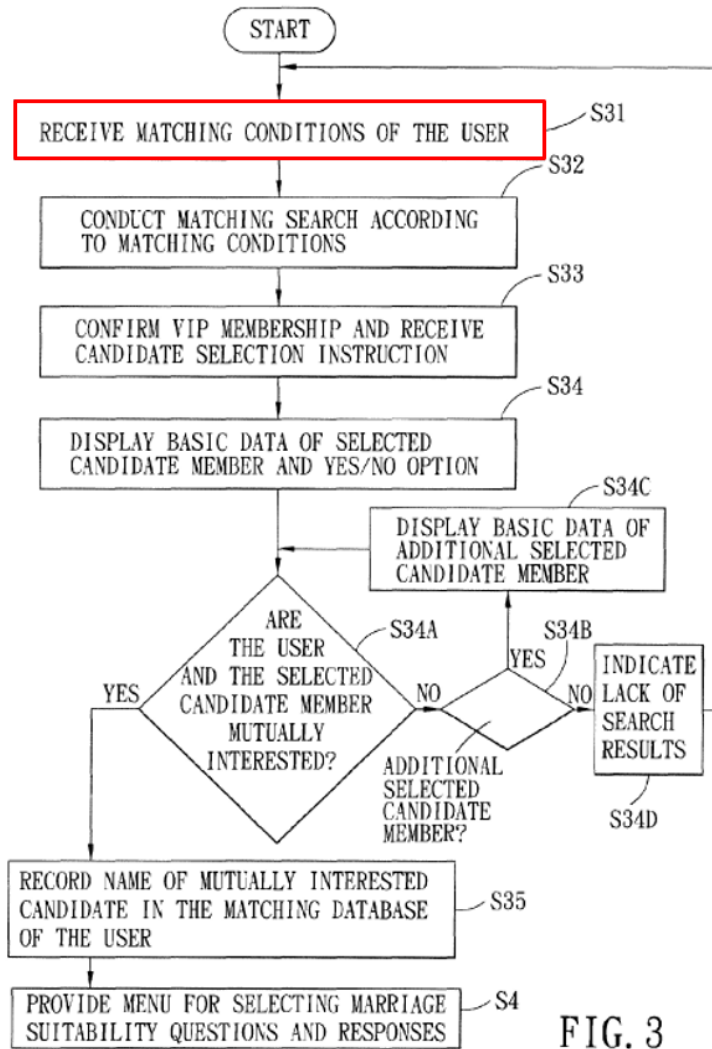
START

RECEIVE MATCHING CONDITIONS OF THE USER

S31

S32

CONDUCT MATCHING SEARCH ACCORDING TO MATCHING CONDITIONS

S33

CONFIRM VIP MEMBERSHIP AND RECEIVE CANDIDATE SELECTION INSTRUCTION

S34

DISPLAY BASIC DATA OF SELECTED CANDIDATE MEMBER AND YES/NO OPTION

S34C

DISPLAY BASIC DATA OF ADDITIONAL SELECTED CANDIDATE MEMBER

ARE THE USER AND THE SELECTED CANDIDATE MEMBER MUTUALLY INTERESTED?

S34A

YES

NO

S34B

YES

NO

ADDITIONAL SELECTED CANDIDATE MEMBER?

INDICATE LACK OF SEARCH RESULTS

S34D

RECORD NAME OF MUTUALLY INTERESTED CANDIDATE IN THE MATCHING DATABASE OF THE USER

S35

PROVIDE MENU FOR SELECTING MARRIAGE SUITABILITY QUESTIONS AND RESPONSES

S4

FIG. 3